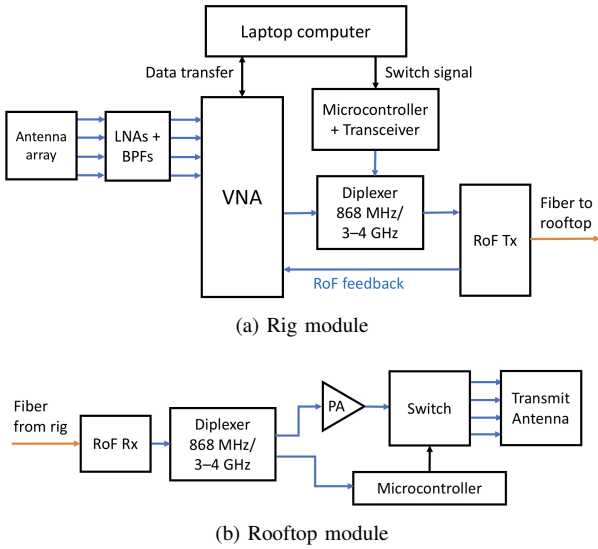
Laptop computer

Data transfer

Switch signal

Microcontroller + Transceiver

Antenna array

LNAs + BPFs

VNA

Diplexer 868 MHz/ 3–4 GHz

RoF Tx

Fiber to rooftop

RoF feedback

(a) Rig module

Fiber from rig

RoF Rx

Diplexer 868 MHz/ 3–4 GHz

PA

Switch

Transmit Antenna

Microcontroller

(b) Rooftop module